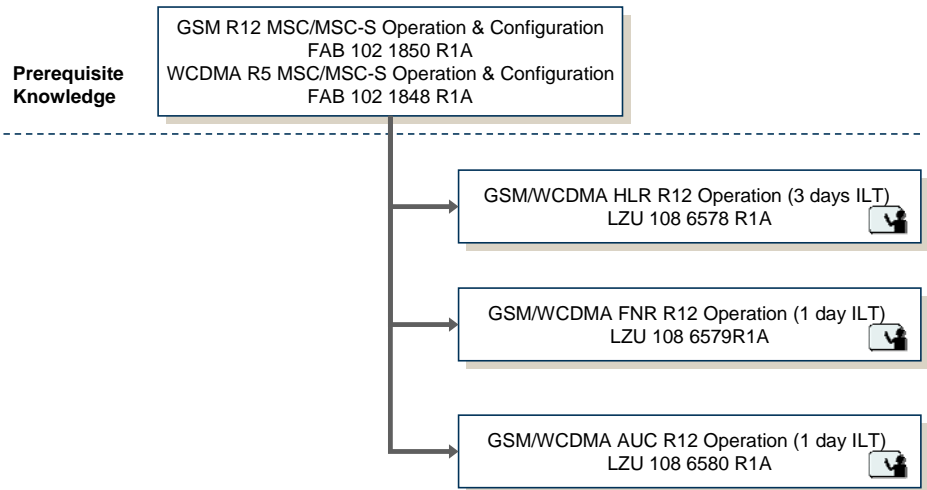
Prerequisite Knowledge

GSM R12 MSC/MSC-S Operation & Configuration
FAB 102 1850 R1A
WCDMA R5 MSC/MSC-S Operation & Configuration
FAB 102 1848 R1A

GSM/WCDMA HLR R12 Operation (3 days ILT)
LZU 108 6578 R1A

GSM/WCDMA FNR R12 Operation (1 day ILT)
LZU 108 6579R1A

GSM/WCDMA AUC R12 Operation (1 day ILT)
LZU 108 6580 R1A